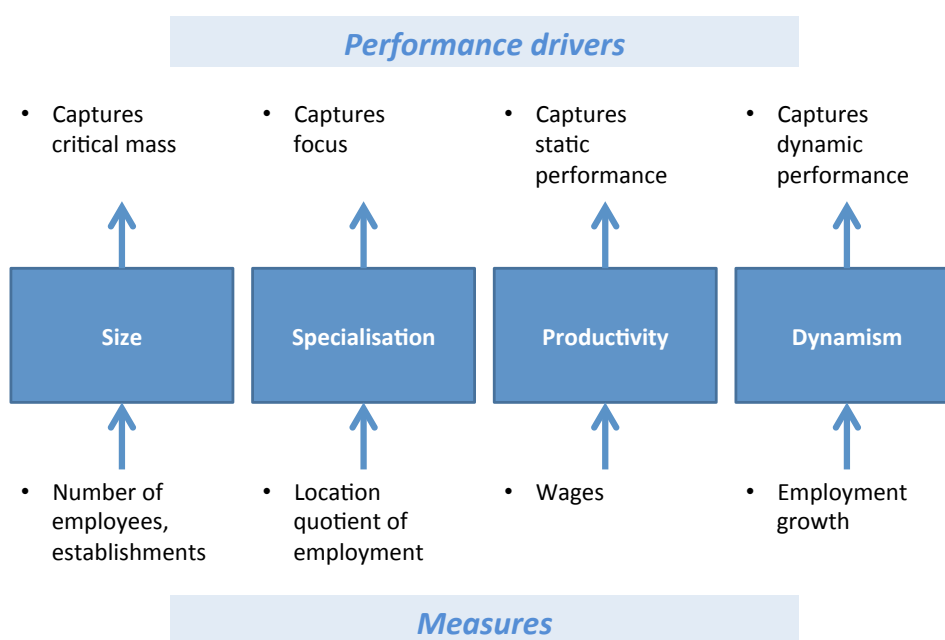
Performance drivers

- Captures critical mass

Size

- Number of employees, establishments

- Captures focus

Specialisation

- Location quotient of employment

- Captures static performance

Productivity

- Wages

- Captures dynamic performance

Dynamism

- Employment growth

Measures